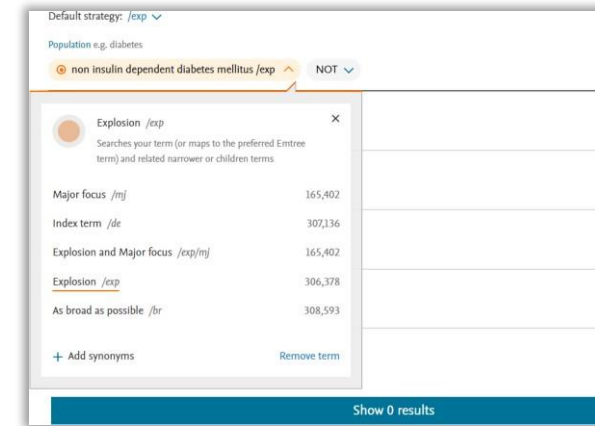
Default strategy: /exp

Population e.g. diabetes

non insulin dependent diabetes mellitus /exp

NOT

Explosion /exp

×

Searches your term (or maps to the preferred Emtree term) and related narrower or children terms

Major focus /mj 165,402

Index term /de 307,136

Explosion and Major focus /exp/mj 165,402

Explosion /exp 306,378

As broad as possible /br 308,593

+ Add synonyms

Remove term

Show 0 results